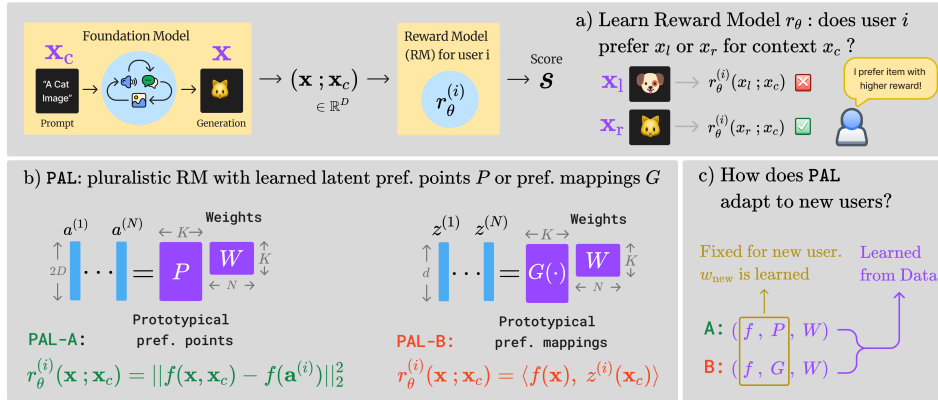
Foundation Model

$\mathbf{x}_c$

"A Cat Image"

Prompt

$\mathbf{x}$

Generation

$\longrightarrow (\mathbf{x}\,;\mathbf{x}_c) \longrightarrow$

$\in \mathbb{R}^D$

Reward Model (RM) for user i

$r_\theta^{(i)}$

Score

$\longrightarrow \boldsymbol{s}$

a) Learn Reward Model $r_\theta$ : does user $i$ prefer $x_l$ or $x_r$ for context $x_c$ ?

$\mathbf{x}_\mathrm{l}$ $\rightarrow r_\theta^{(i)}(x_l\,;x_c)$

$\mathbf{x}_\mathrm{r}$ $\rightarrow r_\theta^{(i)}(x_r\,;x_c)$

I prefer item with higher reward!

b) PAL: pluralistic RM with learned latent pref. points $P$ or pref. mappings $G$

$a^{(1)}$ $a^{(N)}$

Weights

$2D$ $\cdots$ $=$ $P$ $W$ $\leftarrow K \rightarrow$ $K$ $\leftarrow N \rightarrow$

Prototypical pref. points

PAL-A:

$r_\theta^{(i)}(\mathbf{x}\,;\mathbf{x}_c) = ||f(\mathbf{x},\mathbf{x}_c) - f(\mathbf{a}^{(i)})||_2^2$

$z^{(1)}$ $z^{(N)}$

Weights

$d$ $\cdots$ $=$ $G(\cdot)$ $W$ $\leftarrow K \rightarrow$ $K$ $\leftarrow N \rightarrow$

Prototypical pref. mappings

PAL-B:

$r_\theta^{(i)}(\mathbf{x}\,;\mathbf{x}_c) = \langle f(\mathbf{x}),\ z^{(i)}(\mathbf{x}_c)\rangle$

c) How does PAL adapt to new users?

Fixed for new user. $w_{\text{new}}$ is learned

Learned from Data

A: $(f,\ P,\ W)$

B: $(f,\ G,\ W)$